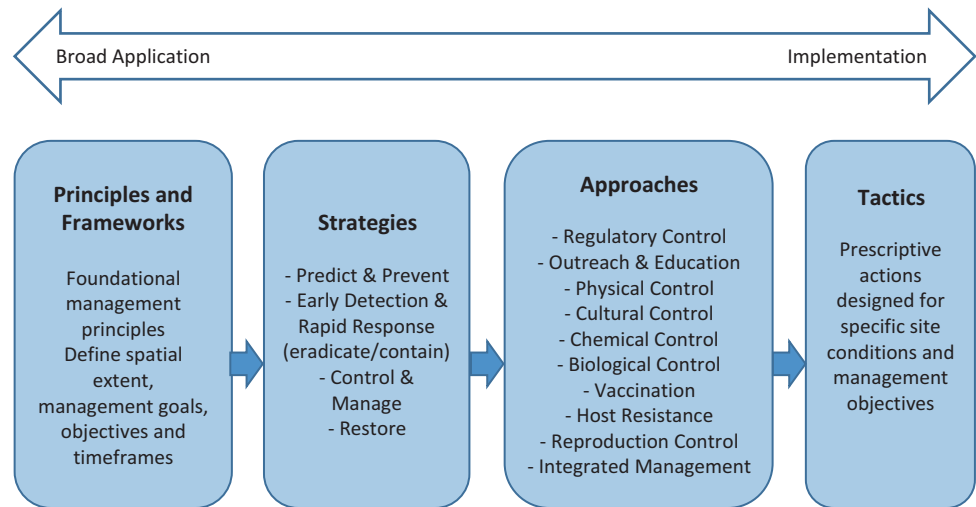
Broad Application

Implementation

Principles and Frameworks

Foundational management principles
Define spatial extent, management goals, objectives and timeframes

Strategies

- Predict & Prevent
- Early Detection & Rapid Response (eradicate/contain)
- Control & Manage
- Restore

Approaches

- Regulatory Control
- Outreach & Education
- Physical Control
- Cultural Control
- Chemical Control
- Biological Control
- Vaccination
- Host Resistance
- Reproduction Control
- Integrated Management

Tactics

Prescriptive actions designed for specific site conditions and management objectives